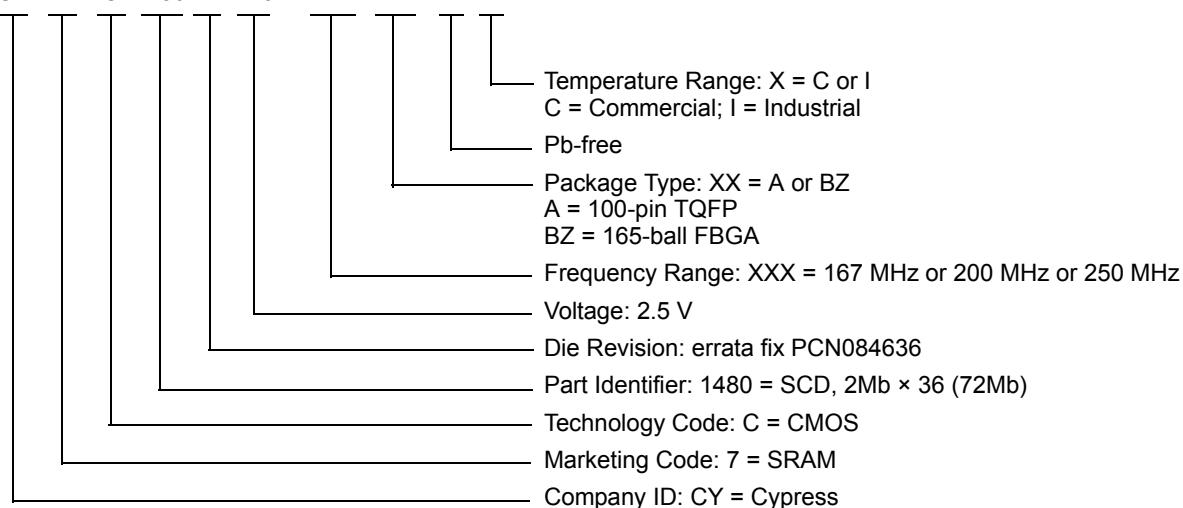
Temperature Range: X = C or I
C = Commercial; I = Industrial

Pb-free

Package Type: XX = A or BZ
A = 100-pin TQFP
BZ = 165-ball FBGA

Frequency Range: XXX = 167 MHz or 200 MHz or 250 MHz

Voltage: 2.5 V

Die Revision: errata fix PCN084636

Part Identifier: 1480 = SCD, 2Mb × 36 (72Mb)

Technology Code: C = CMOS

Marketing Code: 7 = SRAM

Company ID: CY = Cypress